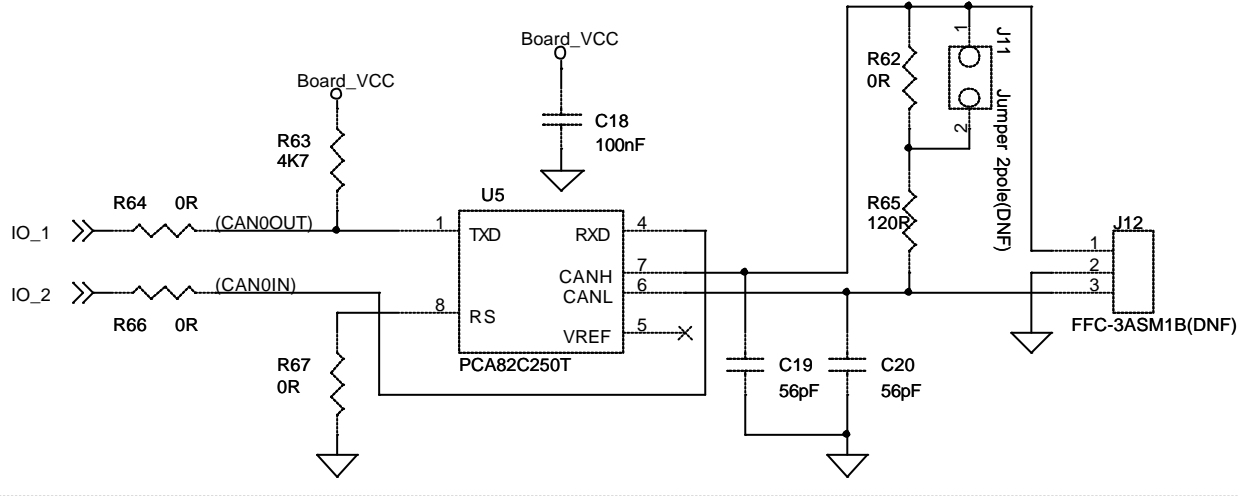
Board_VCC

Board_VCC

C18
100nF

R63
4K7

R64 0R

IO_1

(CAN0OUT)

IO_2

(CAN0IN)

R66 0R

R67
0R

U5

1 TXD

RXD 4

CANH 7

CANL 6

8 RS

VREF 5

PCA82C250T

C19
56pF

C20
56pF

R62
0R

J11
1
2
Jumper 2pole(DNF)

R65
120R

J12
1
2
3
FFC-3ASM1B(DNF)